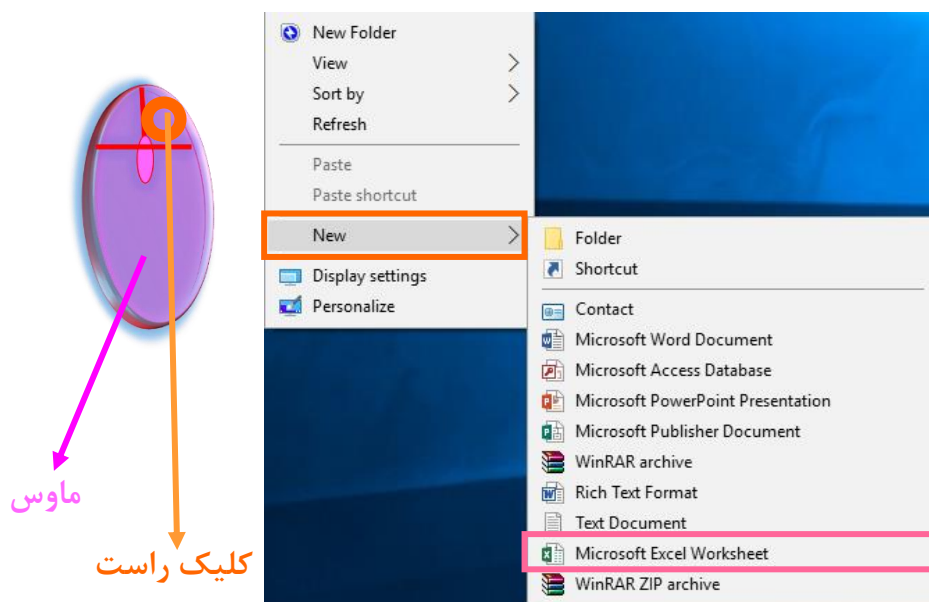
ماوس

کلیک راست

New Folder
View
Sort by
Refresh
Paste
Paste shortcut
New
Display settings
Personalize

Folder
Shortcut
Contact
Microsoft Word Document
Microsoft Access Database
Microsoft PowerPoint Presentation
Microsoft Publisher Document
WinRAR archive
Rich Text Format
Text Document
Microsoft Excel Worksheet
WinRAR ZIP archive